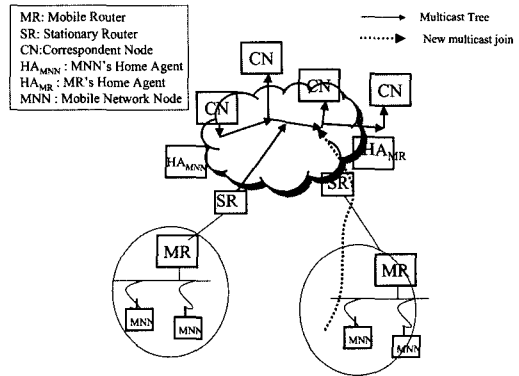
MR: Mobile Router
SR: Stationary Router
CN:Correspondent Node
$HA_{MNN}$ : MNN's Home Agent
$HA_{MR}$ : MR's Home Agent
MNN : Mobile Network Node

Multicast Tree
New multicast join

CN
CN
CN
CN
$HA_{MNN}$
$HA_{MR}$
SR
SR'
MR
MR
MNN
MNN
MNN
MNN